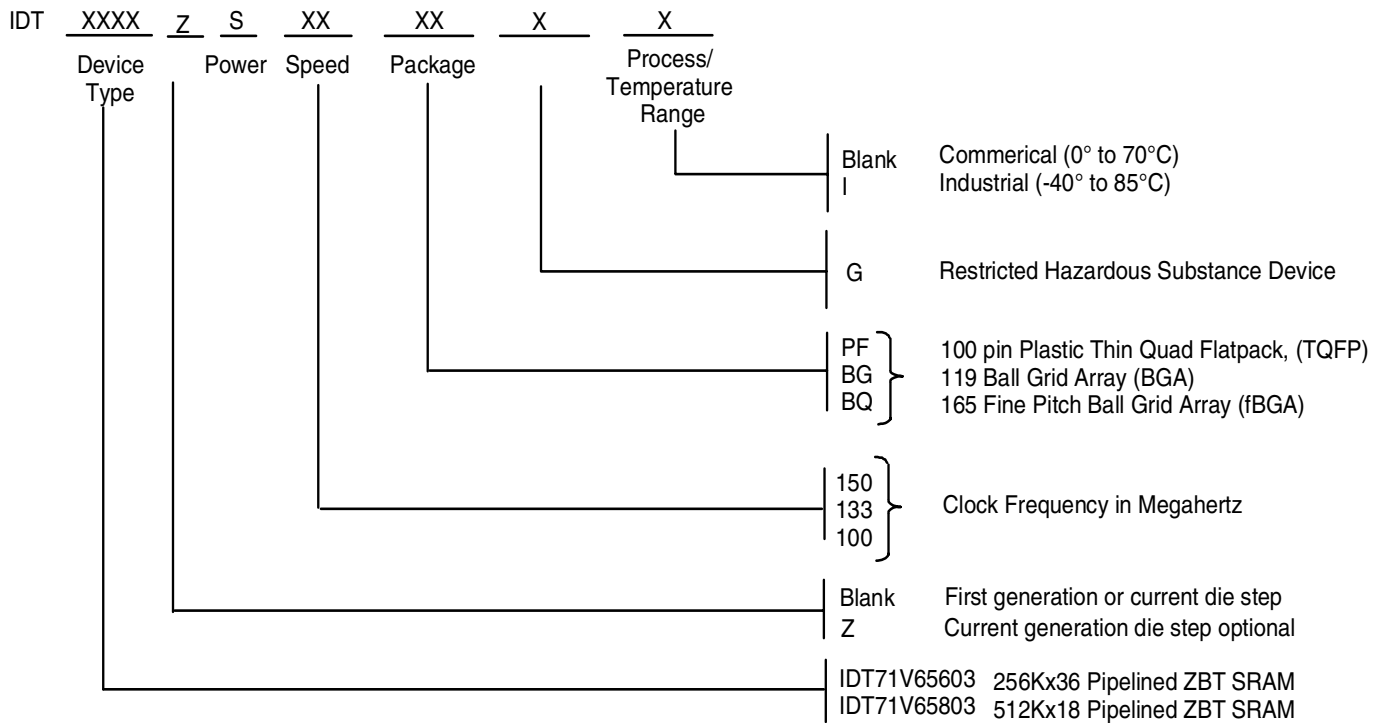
IDT XXXX Z S XX XX X X

Device Type

Power Speed Package

Process/ Temperature Range

Blank Commerical (0° to 70°C)
I Industrial (-40° to 85°C)

G Restricted Hazardous Substance Device

PF 100 pin Plastic Thin Quad Flatpack, (TQFP)
BG 119 Ball Grid Array (BGA)
BQ 165 Fine Pitch Ball Grid Array (fBGA)

150
133 Clock Frequency in Megahertz
100

Blank First generation or current die step
Z Current generation die step optional

IDT71V65603 256Kx36 Pipelined ZBT SRAM
IDT71V65803 512Kx18 Pipelined ZBT SRAM